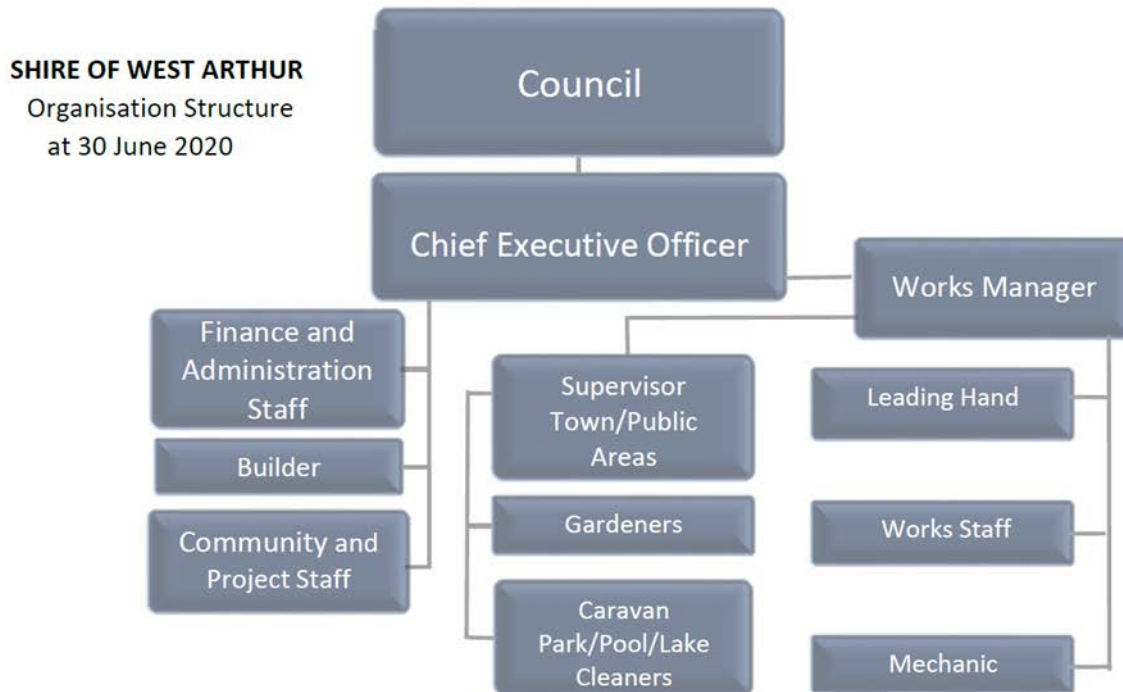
SHIRE OF WEST ARTHUR
Organisation Structure
at 30 June 2020

Council

Chief Executive Officer

Works Manager

Finance and Administration Staff

Builder

Community and Project Staff

Supervisor Town/Public Areas

Gardeners

Caravan Park/Pool/Lake Cleaners

Leading Hand

Works Staff

Mechanic